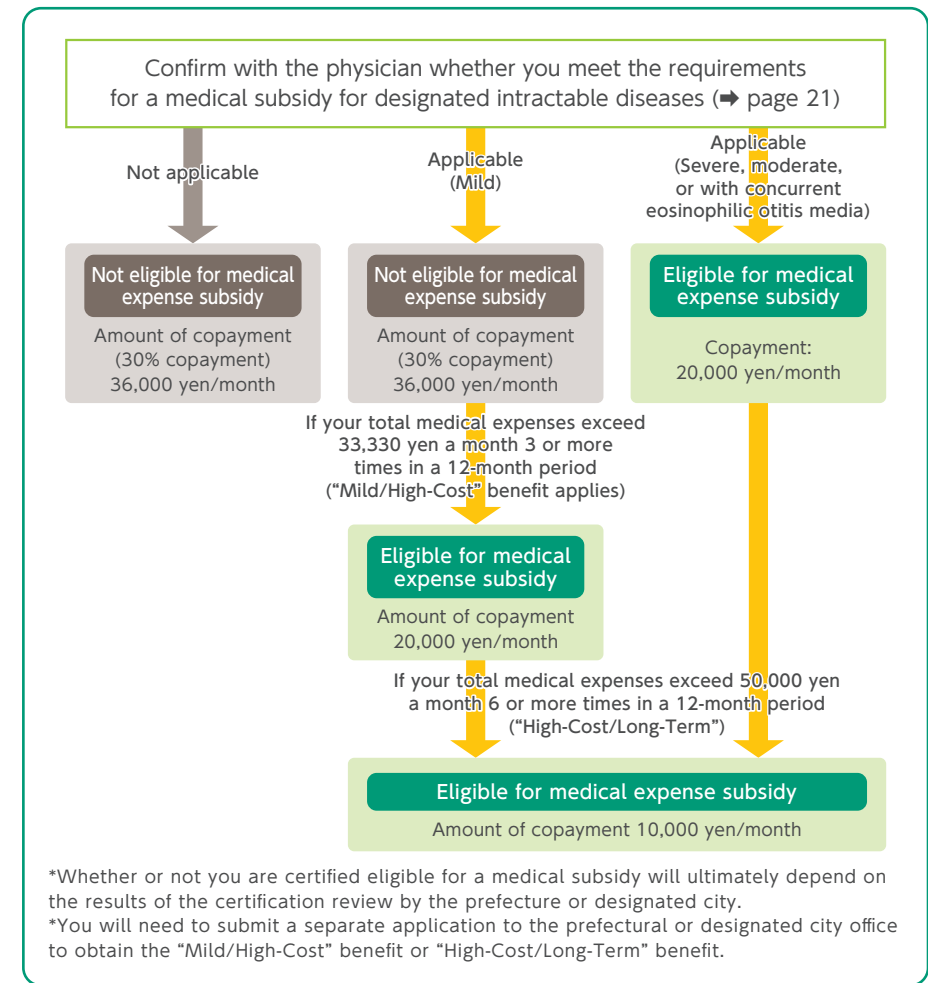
Confirm with the physician whether you meet the requirements for a medical subsidy for designated intractable diseases (➡ page 21)

Not applicable

Applicable (Mild)

Applicable (Severe, moderate, or with concurrent eosinophilic otitis media)

Not eligible for medical expense subsidy

Amount of copayment (30% copayment) 36,000 yen/month

Not eligible for medical expense subsidy

Amount of copayment (30% copayment) 36,000 yen/month

Eligible for medical expense subsidy

Copayment: 20,000 yen/month

If your total medical expenses exceed 33,330 yen a month 3 or more times in a 12-month period (“Mild/High-Cost” benefit applies)

Eligible for medical expense subsidy

Amount of copayment 20,000 yen/month

If your total medical expenses exceed 50,000 yen a month 6 or more times in a 12-month period (“High-Cost/Long-Term”)

Eligible for medical expense subsidy

Amount of copayment 10,000 yen/month

*Whether or not you are certified eligible for a medical subsidy will ultimately depend on the results of the certification review by the prefecture or designated city.
*You will need to submit a separate application to the prefectural or designated city office to obtain the “Mild/High-Cost” benefit or “High-Cost/Long-Term” benefit.